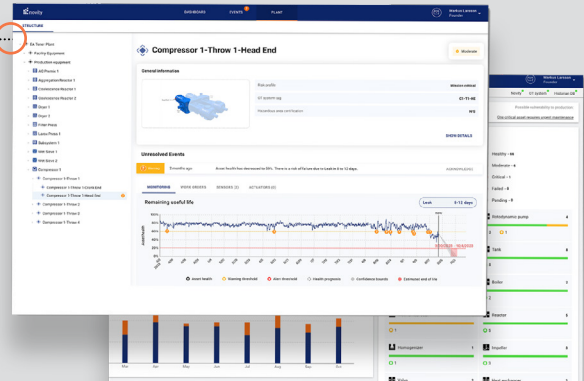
Novity DASHBOARD EVENTS PLANT
Markus Larsson Founder

STRUCTURE

Ex Test Plant
Facility Equipment
Production equipment
AE Presses 1
Aggregation Reactor 1
Centrifuge Reactor 1
Centrifuge Reactor 2
Dryer 1
Dryer 2
Filter Press
Lance Press 1
Reboiler 1
NW Valve 1
NW Valve 2
Compressor 1
Compressor 1 Throw 1
Compressor 1 Throw 1 Crank End
Compressor 1-Throw 1-Head End
Compressor 1 Throw 2
Compressor 1 Throw 3
Compressor 1 Throw 4

Compressor 1-Throw 1-Head End
Moderate

General information
Risk profile Mission critical
IoT system tag C1-T1-HE
Hazardous area certification N/A
SHOW DETAILS

Unresolved Events
Moderate 15 months ago Asset health has decreased by 5%. There is a risk of failure due to Leakage in 5 to 12 days. ACKNOWLEDGE

MONITORING WORK ORDERS SENSORS (3) ACTUATORS (0)

Remaining useful life
Leak 5-12 days
Asset health

Asset health Warning threshold Alert threshold Health prognosis Confidence bounds Estimated end of life

Markus Larsson Founder
Novity IoT system Historian DB
Possible vulnerability to production
One critical asset requires urgent maintenance
Healthy -
Moderate -
Critical - 1
Failed - 0
Pending - 9
Reboilermix pump
Tank
Boiler
Reactor
Homogenizer
Impeller